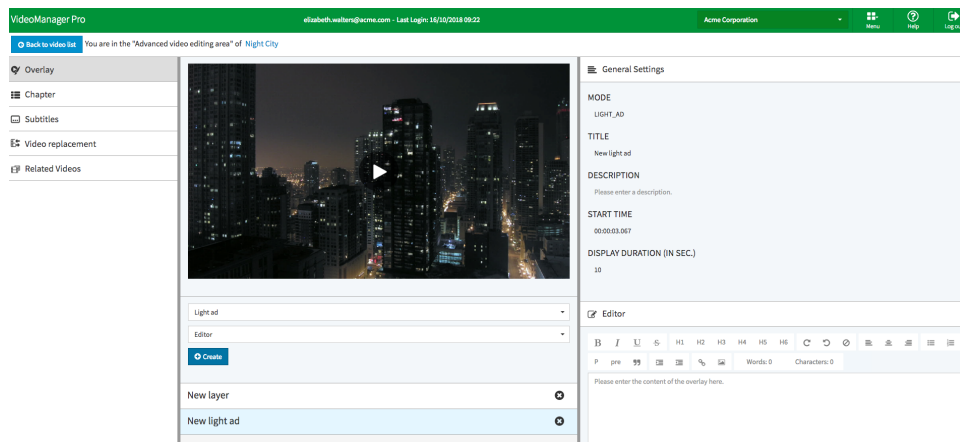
VideoManager Pro
elizabeth.walters@acme.com - Last Login: 16/10/2018 09:22
Acme Corporation
Menu
Help
Log ou

Back to video list
You are in the "Advanced video editing area" of Night City

Overlay
Chapter
Subtitles
Video replacement
Related Videos

Light ad
Editor
Create

New layer
New light ad

General Settings

MODE
LIGHT_AD

TITLE
New light ad

DESCRIPTION
Please enter a description.

START TIME
00:00:03.067

DISPLAY DURATION (IN SEC.)
10

Editor

B I U S H1 H2 H3 H4 H5 H6
P pre 99 Words: 0 Characters: 0

Please enter the content of the overlay here.